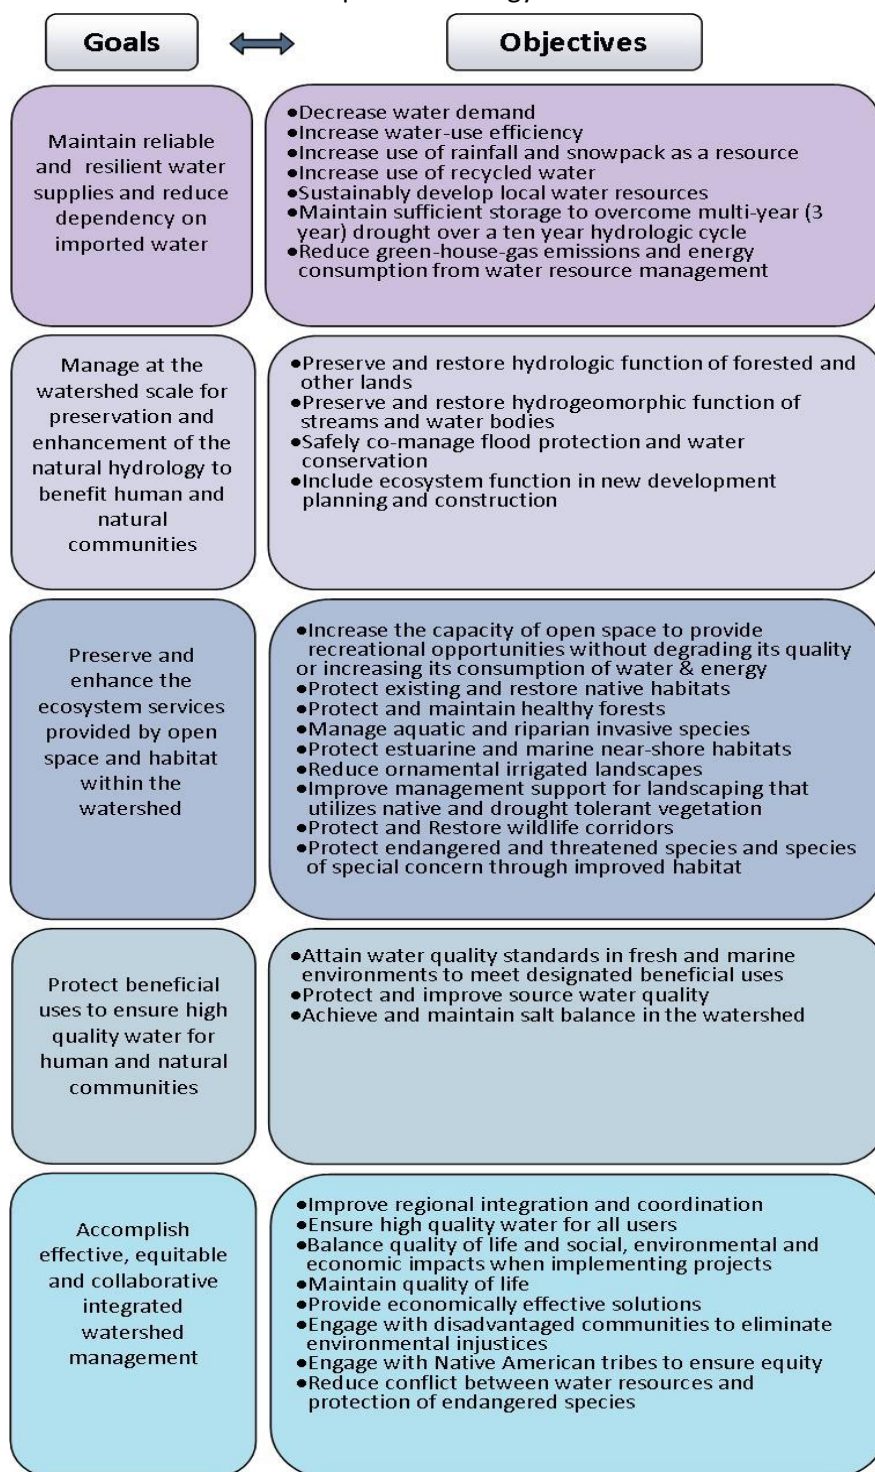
Goals

Objectives

Maintain reliable and resilient water supplies and reduce dependency on imported water

•Decrease water demand
•Increase water-use efficiency
•Increase use of rainfall and snowpack as a resource
•Increase use of recycled water
•Sustainably develop local water resources
•Maintain sufficient storage to overcome multi-year (3 year) drought over a ten year hydrologic cycle
•Reduce green-house-gas emissions and energy consumption from water resource management

Manage at the watershed scale for preservation and enhancement of the natural hydrology to benefit human and natural communities

•Preserve and restore hydrologic function of forested and other lands
•Preserve and restore hydrogeomorphic function of streams and water bodies
•Safely co-manage flood protection and water conservation
•Include ecosystem function in new development planning and construction

Preserve and enhance the ecosystem services provided by open space and habitat within the watershed

•Increase the capacity of open space to provide recreational opportunities without degrading its quality or increasing its consumption of water & energy
•Protect existing and restore native habitats
•Protect and maintain healthy forests
•Manage aquatic and riparian invasive species
•Protect estuarine and marine near-shore habitats
•Reduce ornamental irrigated landscapes
•Improve management support for landscaping that utilizes native and drought tolerant vegetation
•Protect and Restore wildlife corridors
•Protect endangered and threatened species and species of special concern through improved habitat

Protect beneficial uses to ensure high quality water for human and natural communities

•Attain water quality standards in fresh and marine environments to meet designated beneficial uses
•Protect and improve source water quality
•Achieve and maintain salt balance in the watershed

Accomplish effective, equitable and collaborative integrated watershed management

•Improve regional integration and coordination
•Ensure high quality water for all users
•Balance quality of life and social, environmental and economic impacts when implementing projects
•Maintain quality of life
•Provide economically effective solutions
•Engage with disadvantaged communities to eliminate environmental injustices
•Engage with Native American tribes to ensure equity
•Reduce conflict between water resources and protection of endangered species